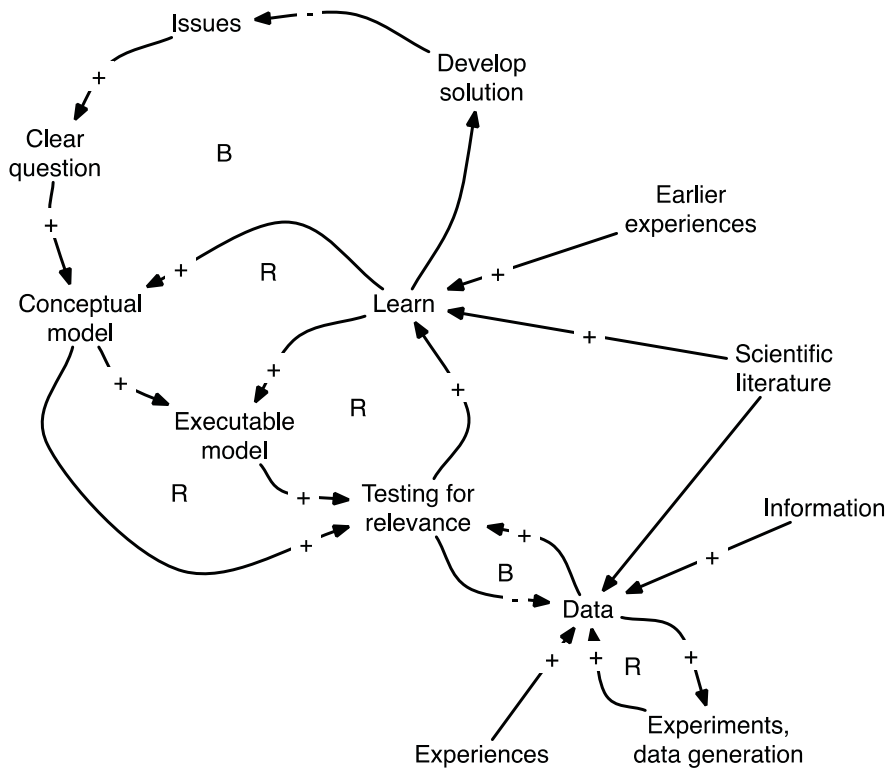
Issues

Develop solution

+

Clear question

B

+

Earlier experiences

+

R

+

Conceptual model

Learn

+

Scientific literature

+

+

+

Executable model

R

R

+

Testing for relevance

Information

+

+

+

B

Data

+

+

+

R

Experiences

Experiments, data generation